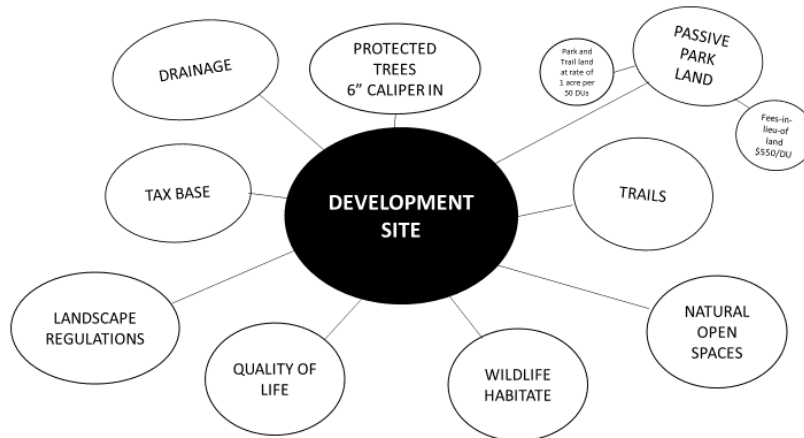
DEVELOPMENT SITE

PROTECTED TREES 6" CALIPER IN

PASSIVE PARK LAND

Park and Trail land at rate of 1 acre per 50 DUs

Fees-in-lieu-of land $550/DU

TRAILS

NATURAL OPEN SPACES

WILDLIFE HABITATE

QUALITY OF LIFE

LANDSCAPE REGULATIONS

TAX BASE

DRAINAGE